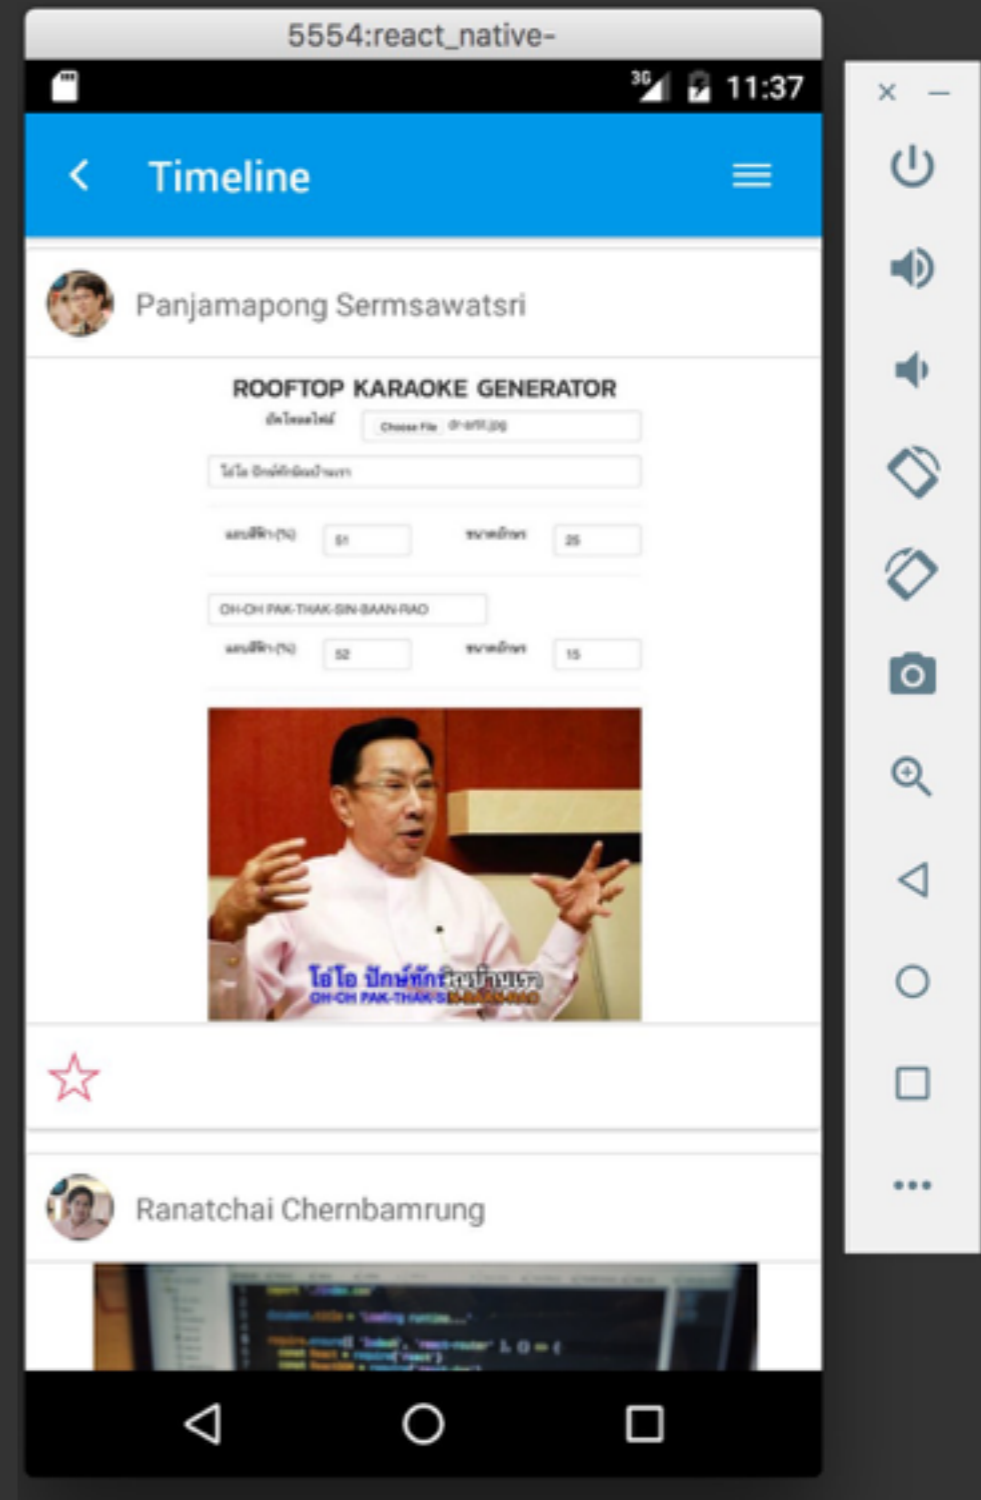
5554:react_native-

3G 11:37

Timeline

Panjamapong Sermsawatsri

ROOFTOP KARAOKE GENERATOR

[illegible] Choose File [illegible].jpg

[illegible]

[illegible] 51 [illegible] 25

OH-OH PAK-THAK-SIN-BAAN-RAO

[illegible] 52 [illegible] 15

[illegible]
OH-OH PAK-THAK-SIN-BAAN-RAO

Ranatchai Chernbamrung